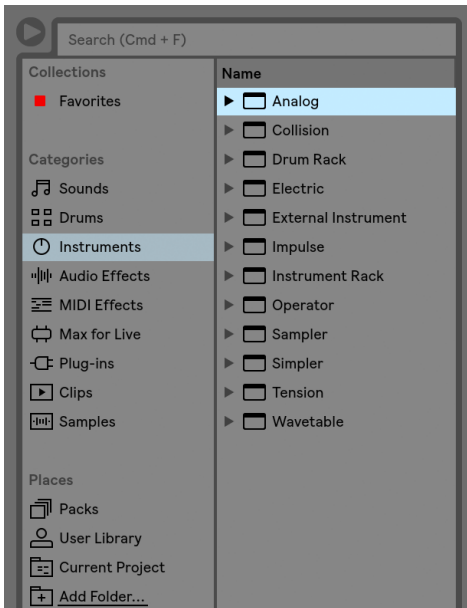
Search (Cmd + F)

Collections
Favorites

Categories
Sounds
Drums
Instruments
Audio Effects
MIDI Effects
Max for Live
Plug-ins
Clips
Samples

Places
Packs
User Library
Current Project
Add Folder...

Name
Analog
Collision
Drum Rack
Electric
External Instrument
Impulse
Instrument Rack
Operator
Sampler
Simpler
Tension
Wavetable